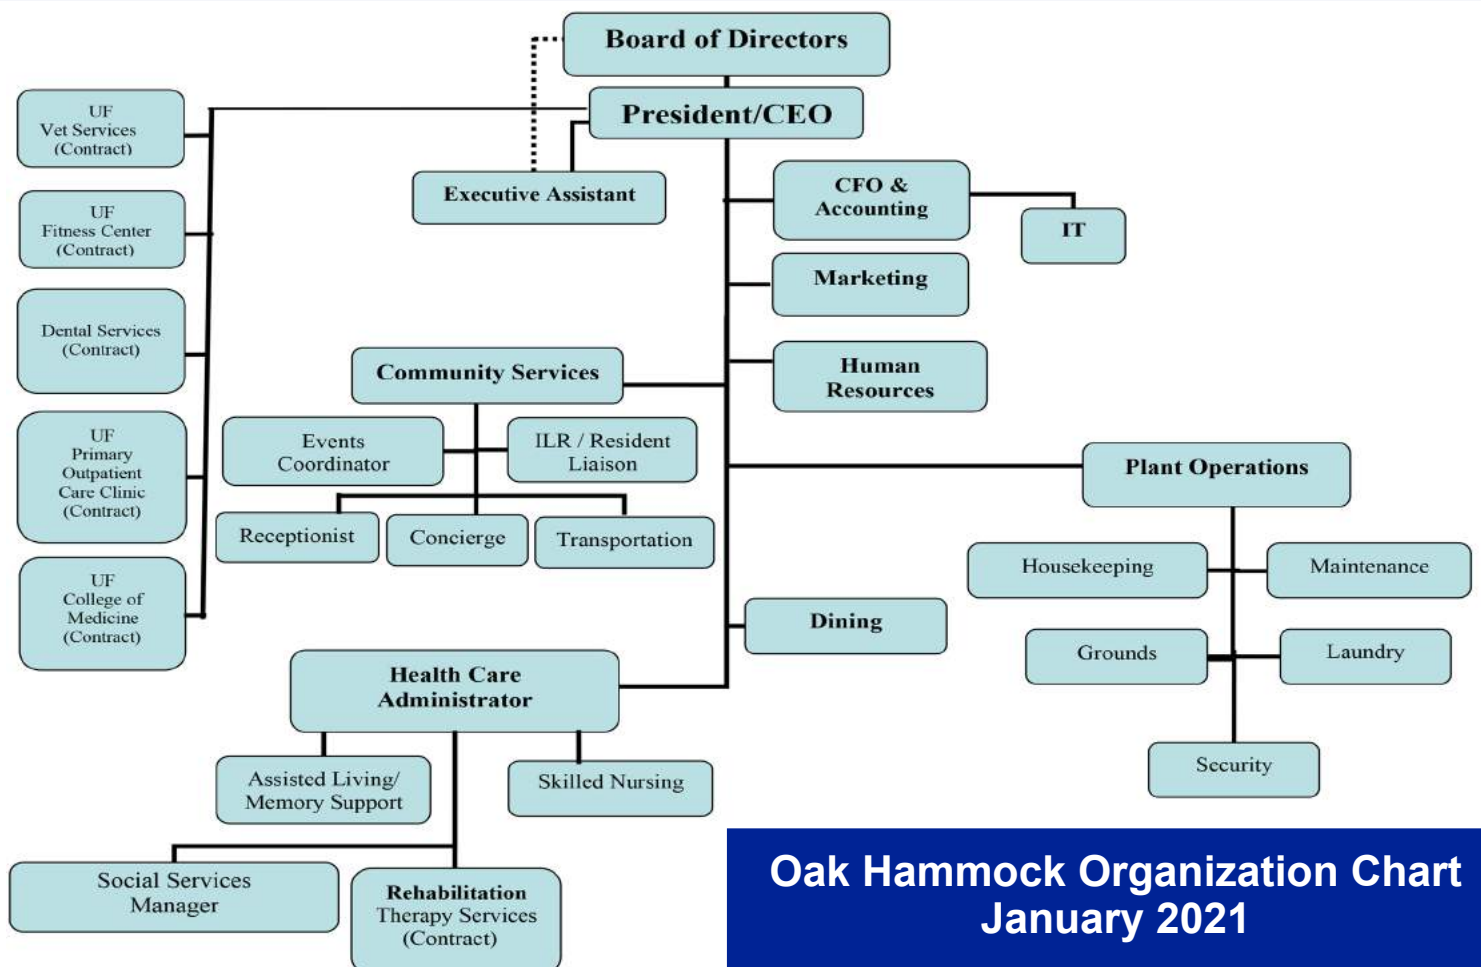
Board of Directors

President/CEO

Executive Assistant

UF Vet Services (Contract)

UF Fitness Center (Contract)

Dental Services (Contract)

UF Primary Outpatient Care Clinic (Contract)

UF College of Medicine (Contract)

CFO & Accounting

IT

Marketing

Human Resources

Community Services

Events Coordinator

ILR / Resident Liaison

Receptionist

Concierge

Transportation

Plant Operations

Housekeeping

Maintenance

Grounds

Laundry

Security

Dining

Health Care Administrator

Assisted Living/ Memory Support

Skilled Nursing

Social Services Manager

Rehabilitation Therapy Services (Contract)

Oak Hammock Organization Chart
January 2021